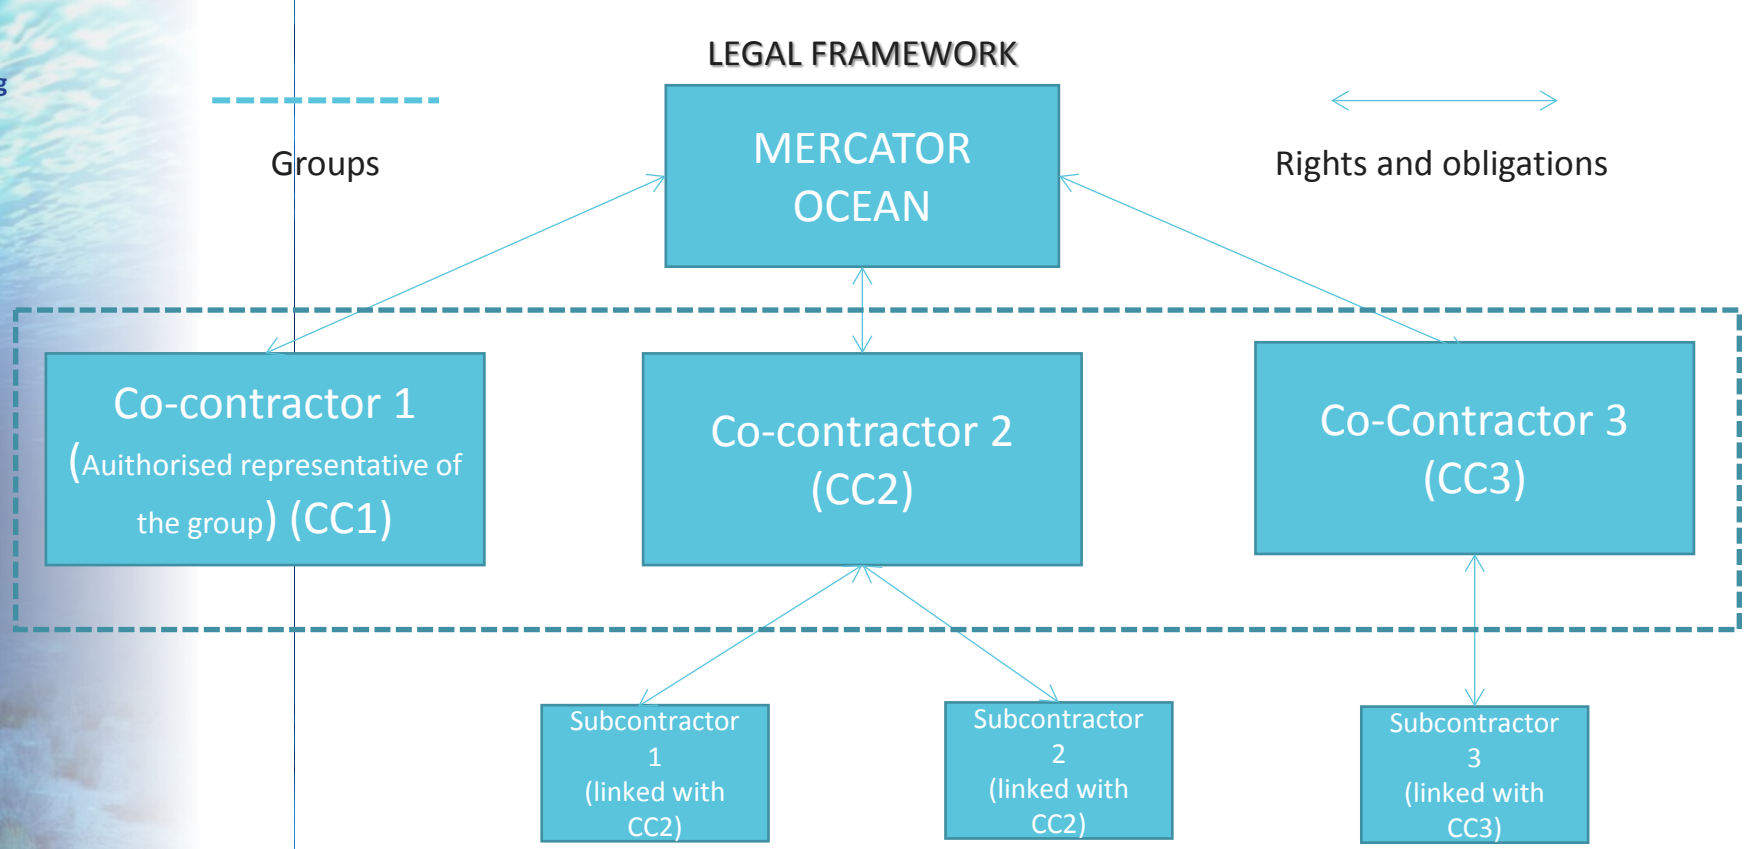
LEGAL FRAMEWORK

Groups

MERCATOR OCEAN

Rights and obligations

Co-contractor 1 (Auithorised representative of the group) (CC1)

Co-contractor 2 (CC2)

Co-Contractor 3 (CC3)

Subcontractor 1 (linked with CC2)

Subcontractor 2 (linked with CC2)

Subcontractor 3 (linked with CC3)